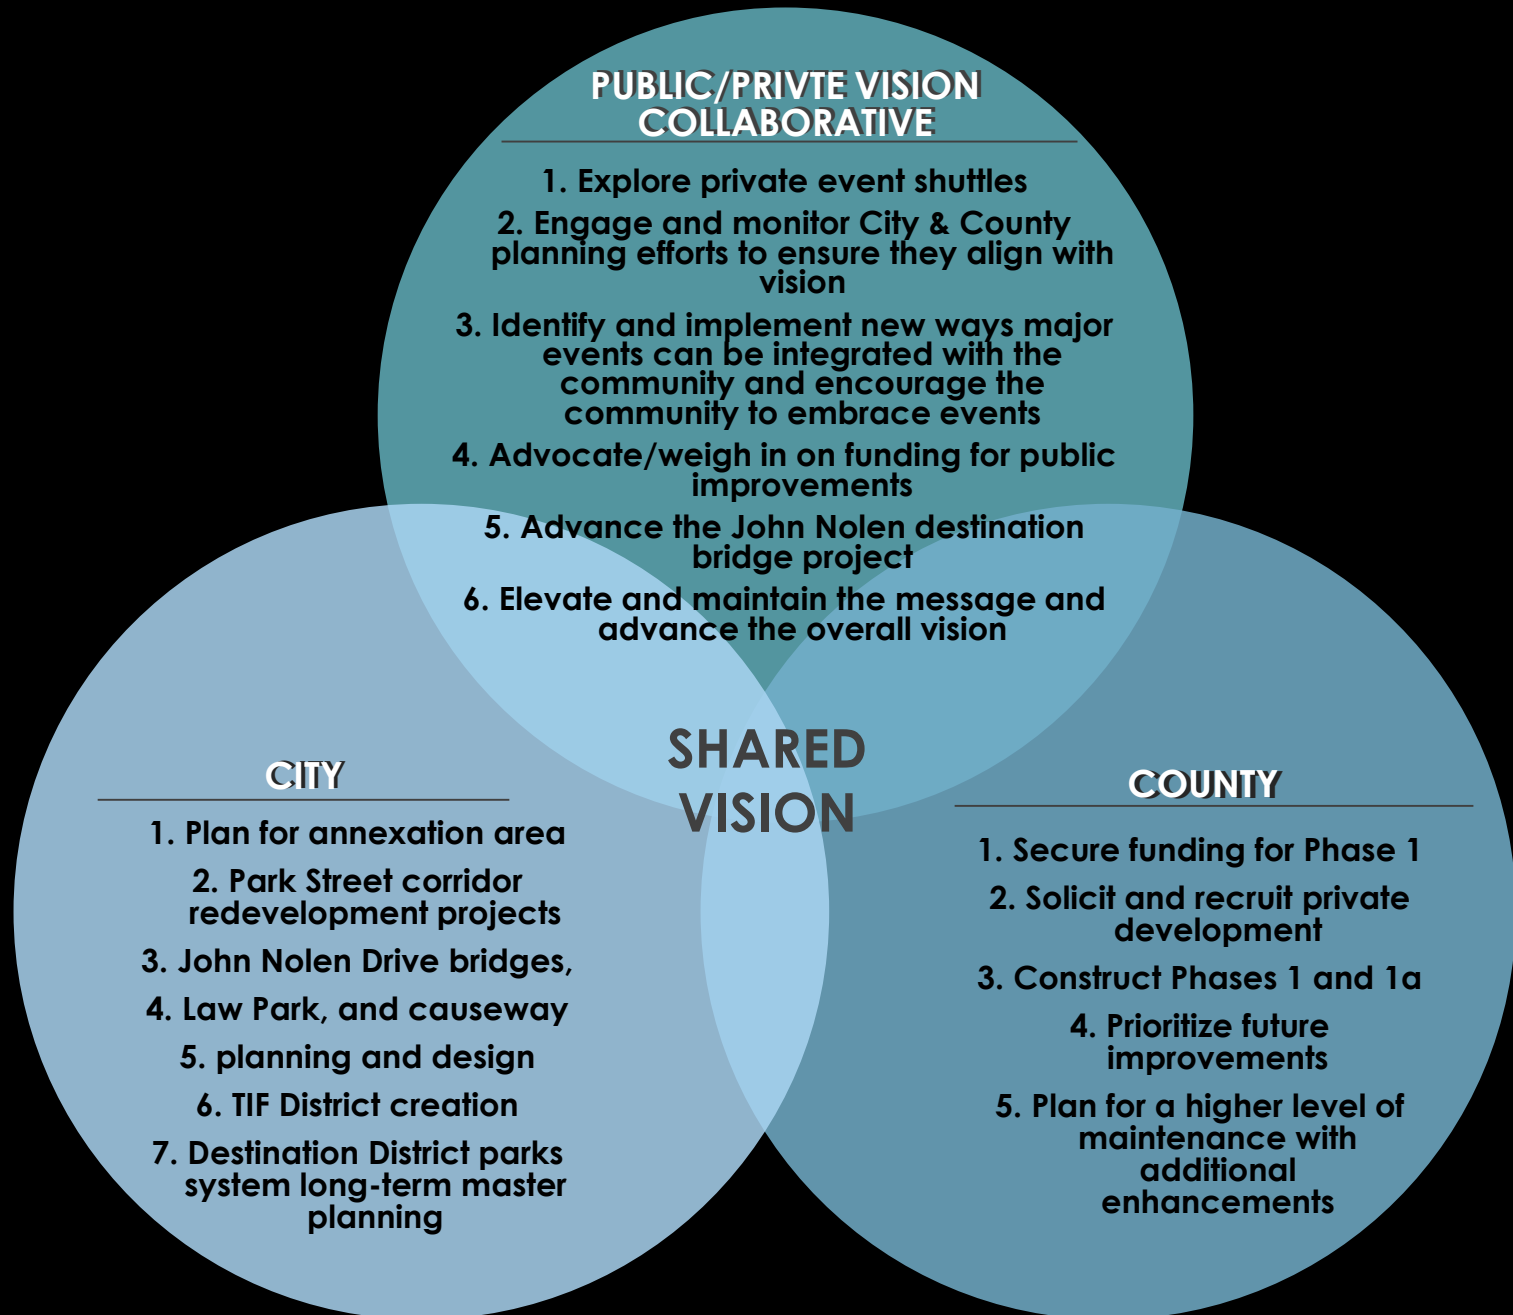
PUBLIC/PRIVTE VISION COLLABORATIVE

1. Explore private event shuttles

2. Engage and monitor City & County planning efforts to ensure they align with vision

3. Identify and implement new ways major events can be integrated with the community and encourage the community to embrace events

4. Advocate/weigh in on funding for public improvements

5. Advance the John Nolen destination bridge project

6. Elevate and maintain the message and advance the overall vision

SHARED VISION

CITY

1. Plan for annexation area

2. Park Street corridor redevelopment projects

3. John Nolen Drive bridges,

4. Law Park, and causeway

5. planning and design

6. TIF District creation

7. Destination District parks system long-term master planning

COUNTY

1. Secure funding for Phase 1

2. Solicit and recruit private development

3. Construct Phases 1 and 1a

4. Prioritize future improvements

5. Plan for a higher level of maintenance with additional enhancements